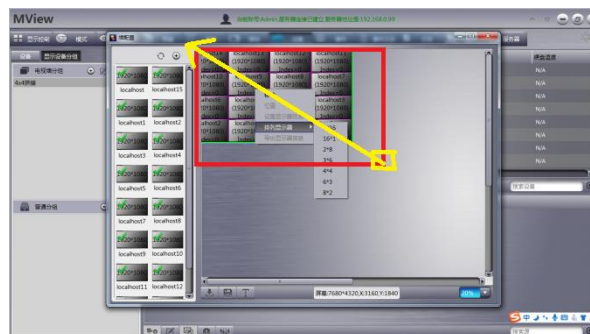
MView

当前账号:admin,服务器连接已建立,服务器地址:192.168.0.99

显示控制 模式

设备 显示设备分组

电视墙分组

4x4拼接

普通分组

1920×1080

localhost

localhost15

localhost1

localhost2

localhost3

localhost4

localhost5

localhost6

localhost7

localhost8

localhost9

localhost10

localhost11

localhost12

localhost13

(1920*1080)

localhost5

localhost6

localhost7

localhost8

localhost9

(1920*1080)

排列显示器

16*1

2*8

3*5

4*4

6*3

8*2

屏幕:7680*4320,X:3160,Y:1840

N/A

N/A

N/A

N/A

N/A

N/A

N/A

N/A

N/A

N/A

N/A

搜索设备

搜索设备